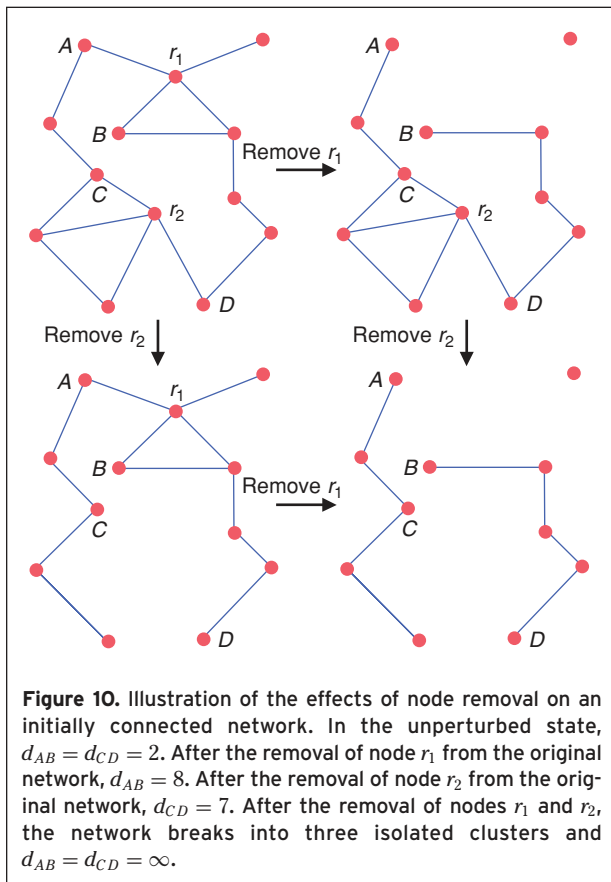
A $r_1$ B C $r_2$ D

Remove $r_1$

A B C $r_2$ D

Remove $r_2$

Remove $r_2$

A $r_1$ B C D

Remove $r_1$

A B C D

**Figure 10.** Illustration of the effects of node removal on an initially connected network. In the unperturbed state, $d_{AB} = d_{CD} = 2$. After the removal of node $r_1$ from the original network, $d_{AB} = 8$. After the removal of node $r_2$ from the original network, $d_{CD} = 7$. After the removal of nodes $r_1$ and $r_2$, the network breaks into three isolated clusters and $d_{AB} = d_{CD} = \infty$.